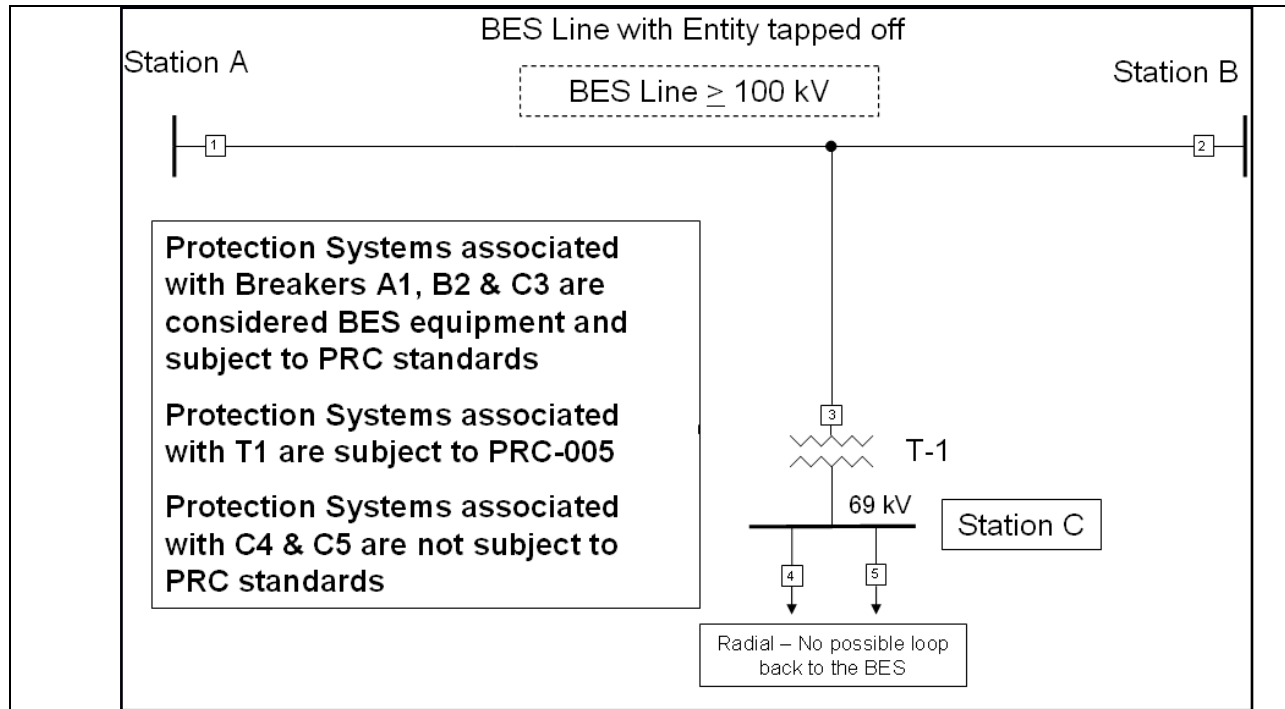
BES Line with Entity tapped off

Station A

BES Line $\geq$ 100 kV

Station B

1

2

Protection Systems associated with Breakers A1, B2 & C3 are considered BES equipment and subject to PRC standards

Protection Systems associated with T1 are subject to PRC-005

Protection Systems associated with C4 & C5 are not subject to PRC standards

3

T-1

69 kV

Station C

4

5

Radial – No possible loop back to the BES